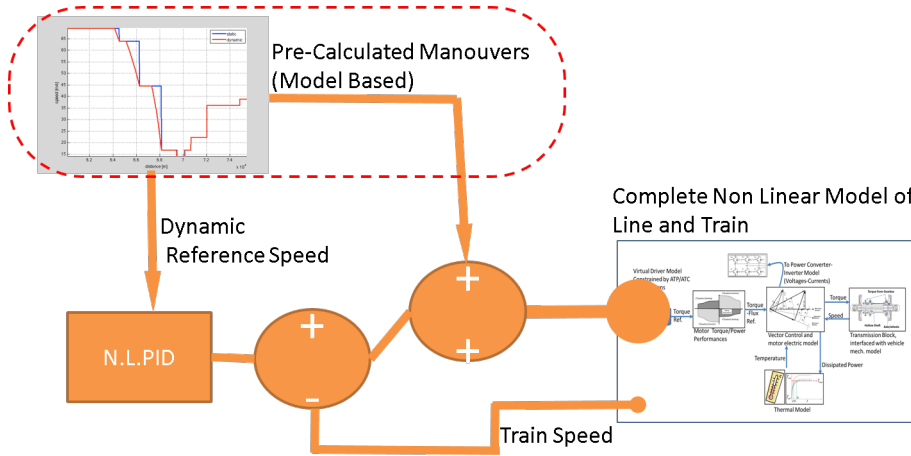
Pre-Calculated Manouvers (Model Based)

static
dynamic

distance [m]

Dynamic Reference Speed

Complete Non Linear Model of Line and Train

N.L.PID

+

-

+

+

Train Speed

Virtual Driver Model Constrained by ATP/ATC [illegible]

Torque Ref.

Motor Torque/Power Performances

To Power Converter-Inverter Model (Voltages-Currents)

Torque -Flux Ref.

Vector Control and motor electric model

Torque

Speed

Transmission Block, interfaced with vehicle mech. model

Temperature

Dissipated Power

Thermal Model